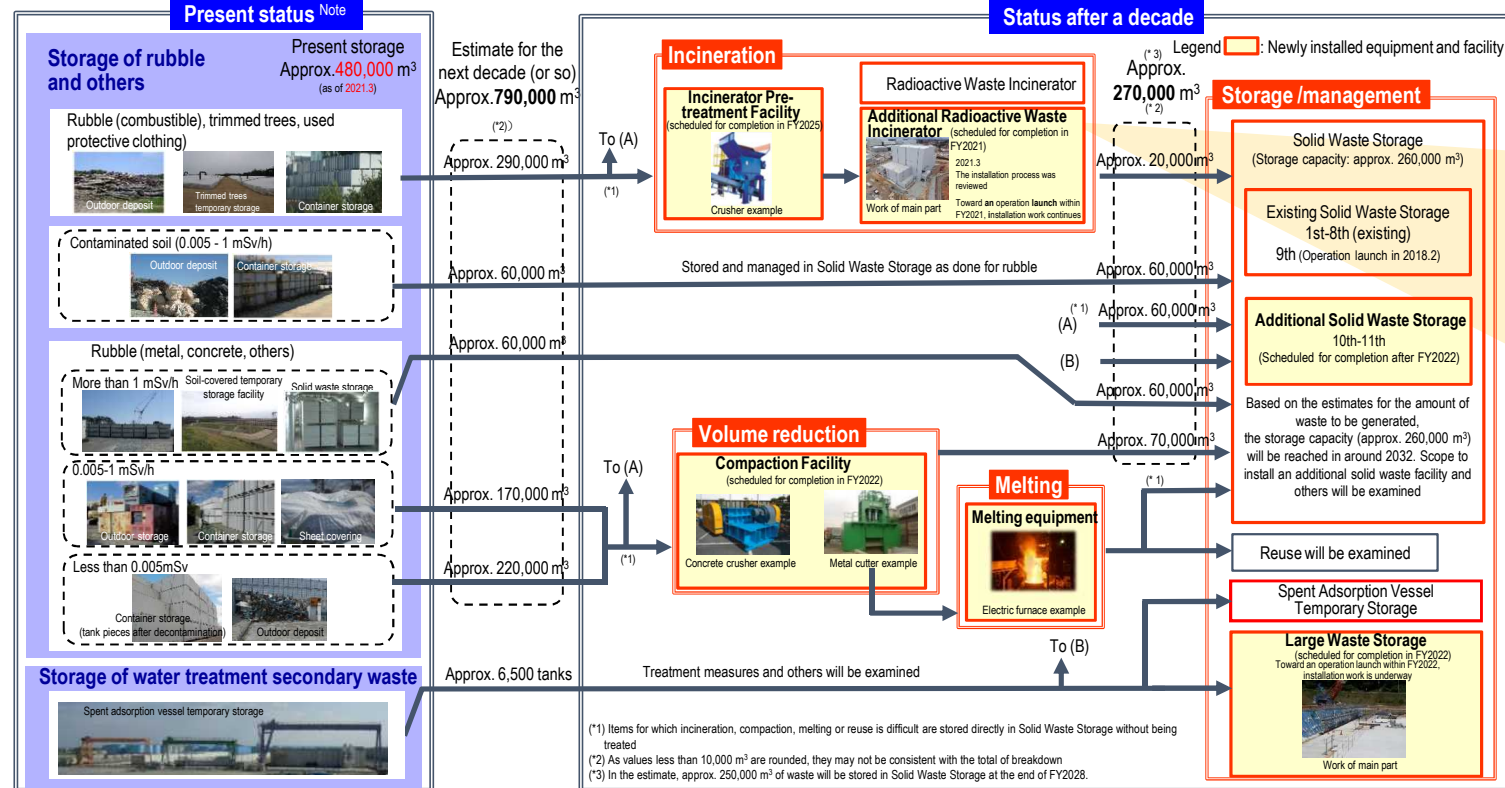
Present status Note

Storage of rubble and others

Present storage Approx.480,000 m$^3$ (as of 2021.3)

Rubble (combustible), trimmed trees, used protective clothing)

Outdoor deposit
Trimmed trees temporary storage
Container storage

Contaminated soil (0.005 - 1 mSv/h)

Outdoor deposit
Container storage

Rubble (metal, concrete, others)

More than 1 mSv/h
Soil-covered temporary storage facility
Solid waste storage

0.005-1 mSv/h
Outdoor storage
Container storage
Sheet covering

Less than 0.005mSv
Container storage (tank pieces after decontamination)
Outdoor deposit

Storage of water treatment secondary waste

Spent adsorption vessel temporary storage

Estimate for the next decade (or so) Approx.790,000 m$^3$

(*2))

Approx. 290,000 m$^3$
Approx. 60,000 m$^3$
Approx. 60,000 m$^3$
Approx. 170,000 m$^3$
Approx. 220,000 m$^3$
Approx. 6,500 tanks

Status after a decade

Legend : Newly installed equipment and facility

To (A)
(*1)

Incineration

Incinerator Pre-treatment Facility (scheduled for completion in FY2025)
Crusher example

Radioactive Waste Incinerator

Additional Radioactive Waste Incinerator (scheduled for completion in FY2021)
2021.3 The installation process was reviewed
Toward an operation launch within FY2021, installation work continues
Work of main part

(* 3)
Approx. 270,000 m$^3$
(* 2)

Approx. 20,000 m$^3$
Stored and managed in Solid Waste Storage as done for rubble
Approx. 60,000 m$^3$
(* 1)
(A)
Approx. 60,000 m$^3$
(B)
Approx. 60,000 m$^3$
Approx. 70,000 m$^3$

To (A)
(*1)

Volume reduction

Compaction Facility (scheduled for completion in FY2022)
Concrete crusher example
Metal cutter example

Melting

Melting equipment
Electric furnace example

(* 1)

To (B)

Treatment measures and others will be examined

Storage /management

Solid Waste Storage (Storage capacity: approx. 260,000 m$^3$)

Existing Solid Waste Storage 1st-8th (existing)
9th (Operation launch in 2018.2)

Additional Solid Waste Storage 10th-11th (Scheduled for completion after FY2022)

Based on the estimates for the amount of waste to be generated, the storage capacity (approx. 260,000 m$^3$) will be reached in around 2032. Scope to install an additional solid waste facility and others will be examined

Reuse will be examined

Spent Adsorption Vessel Temporary Storage

Large Waste Storage (scheduled for completion in FY2022)
Toward an operation launch within FY2022, installation work is underway
Work of main part

(*1) Items for which incineration, compaction, melting or reuse is difficult are stored directly in Solid Waste Storage without being treated
(*2) As values less than 10,000 m$^3$ are rounded, they may not be consistent with the total of breakdown
(*3) In the estimate, approx. 250,000 m$^3$ of waste will be stored in Solid Waste Storage at the end of FY2028.